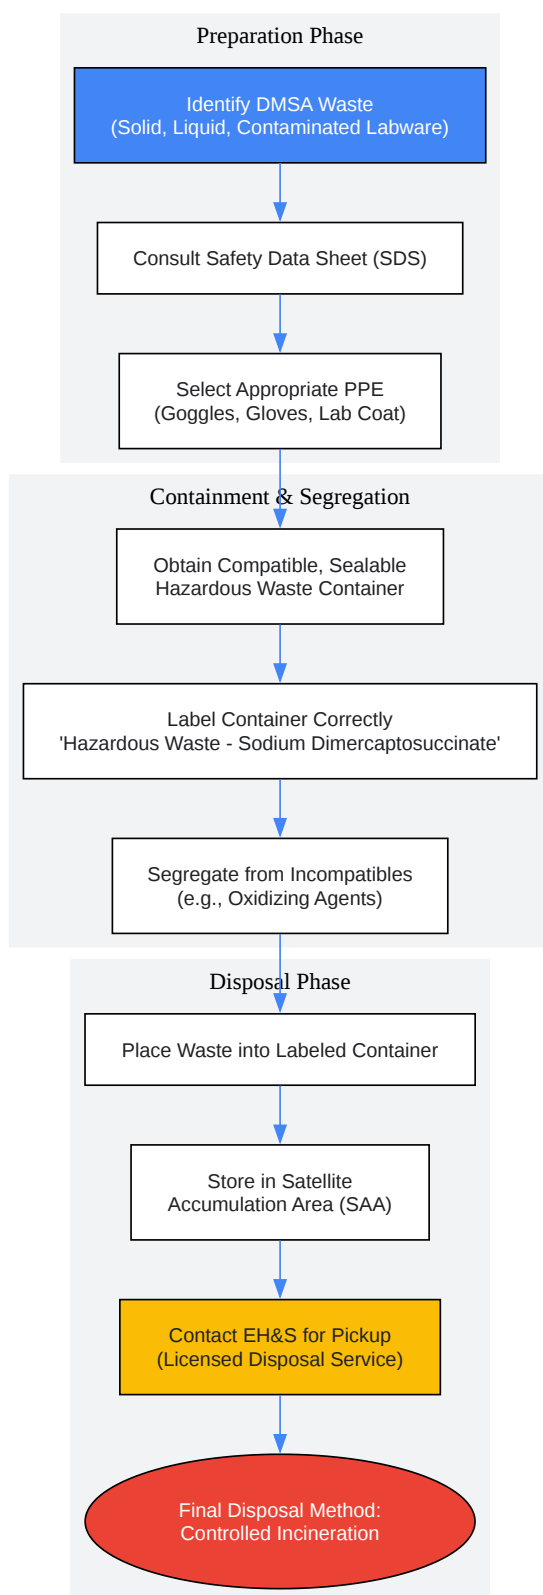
Preparation Phase

Identify DMSA Waste
(Solid, Liquid, Contaminated Labware)

Consult Safety Data Sheet (SDS)

Select Appropriate PPE
(Goggles, Gloves, Lab Coat)

Containment & Segregation

Obtain Compatible, Sealable
Hazardous Waste Container

Label Container Correctly
'Hazardous Waste - Sodium Dimercaptosuccinate'

Segregate from Incompatibles
(e.g., Oxidizing Agents)

Disposal Phase

Place Waste into Labeled Container

Store in Satellite
Accumulation Area (SAA)

Contact EH&S for Pickup
(Licensed Disposal Service)

Final Disposal Method:
Controlled Incineration